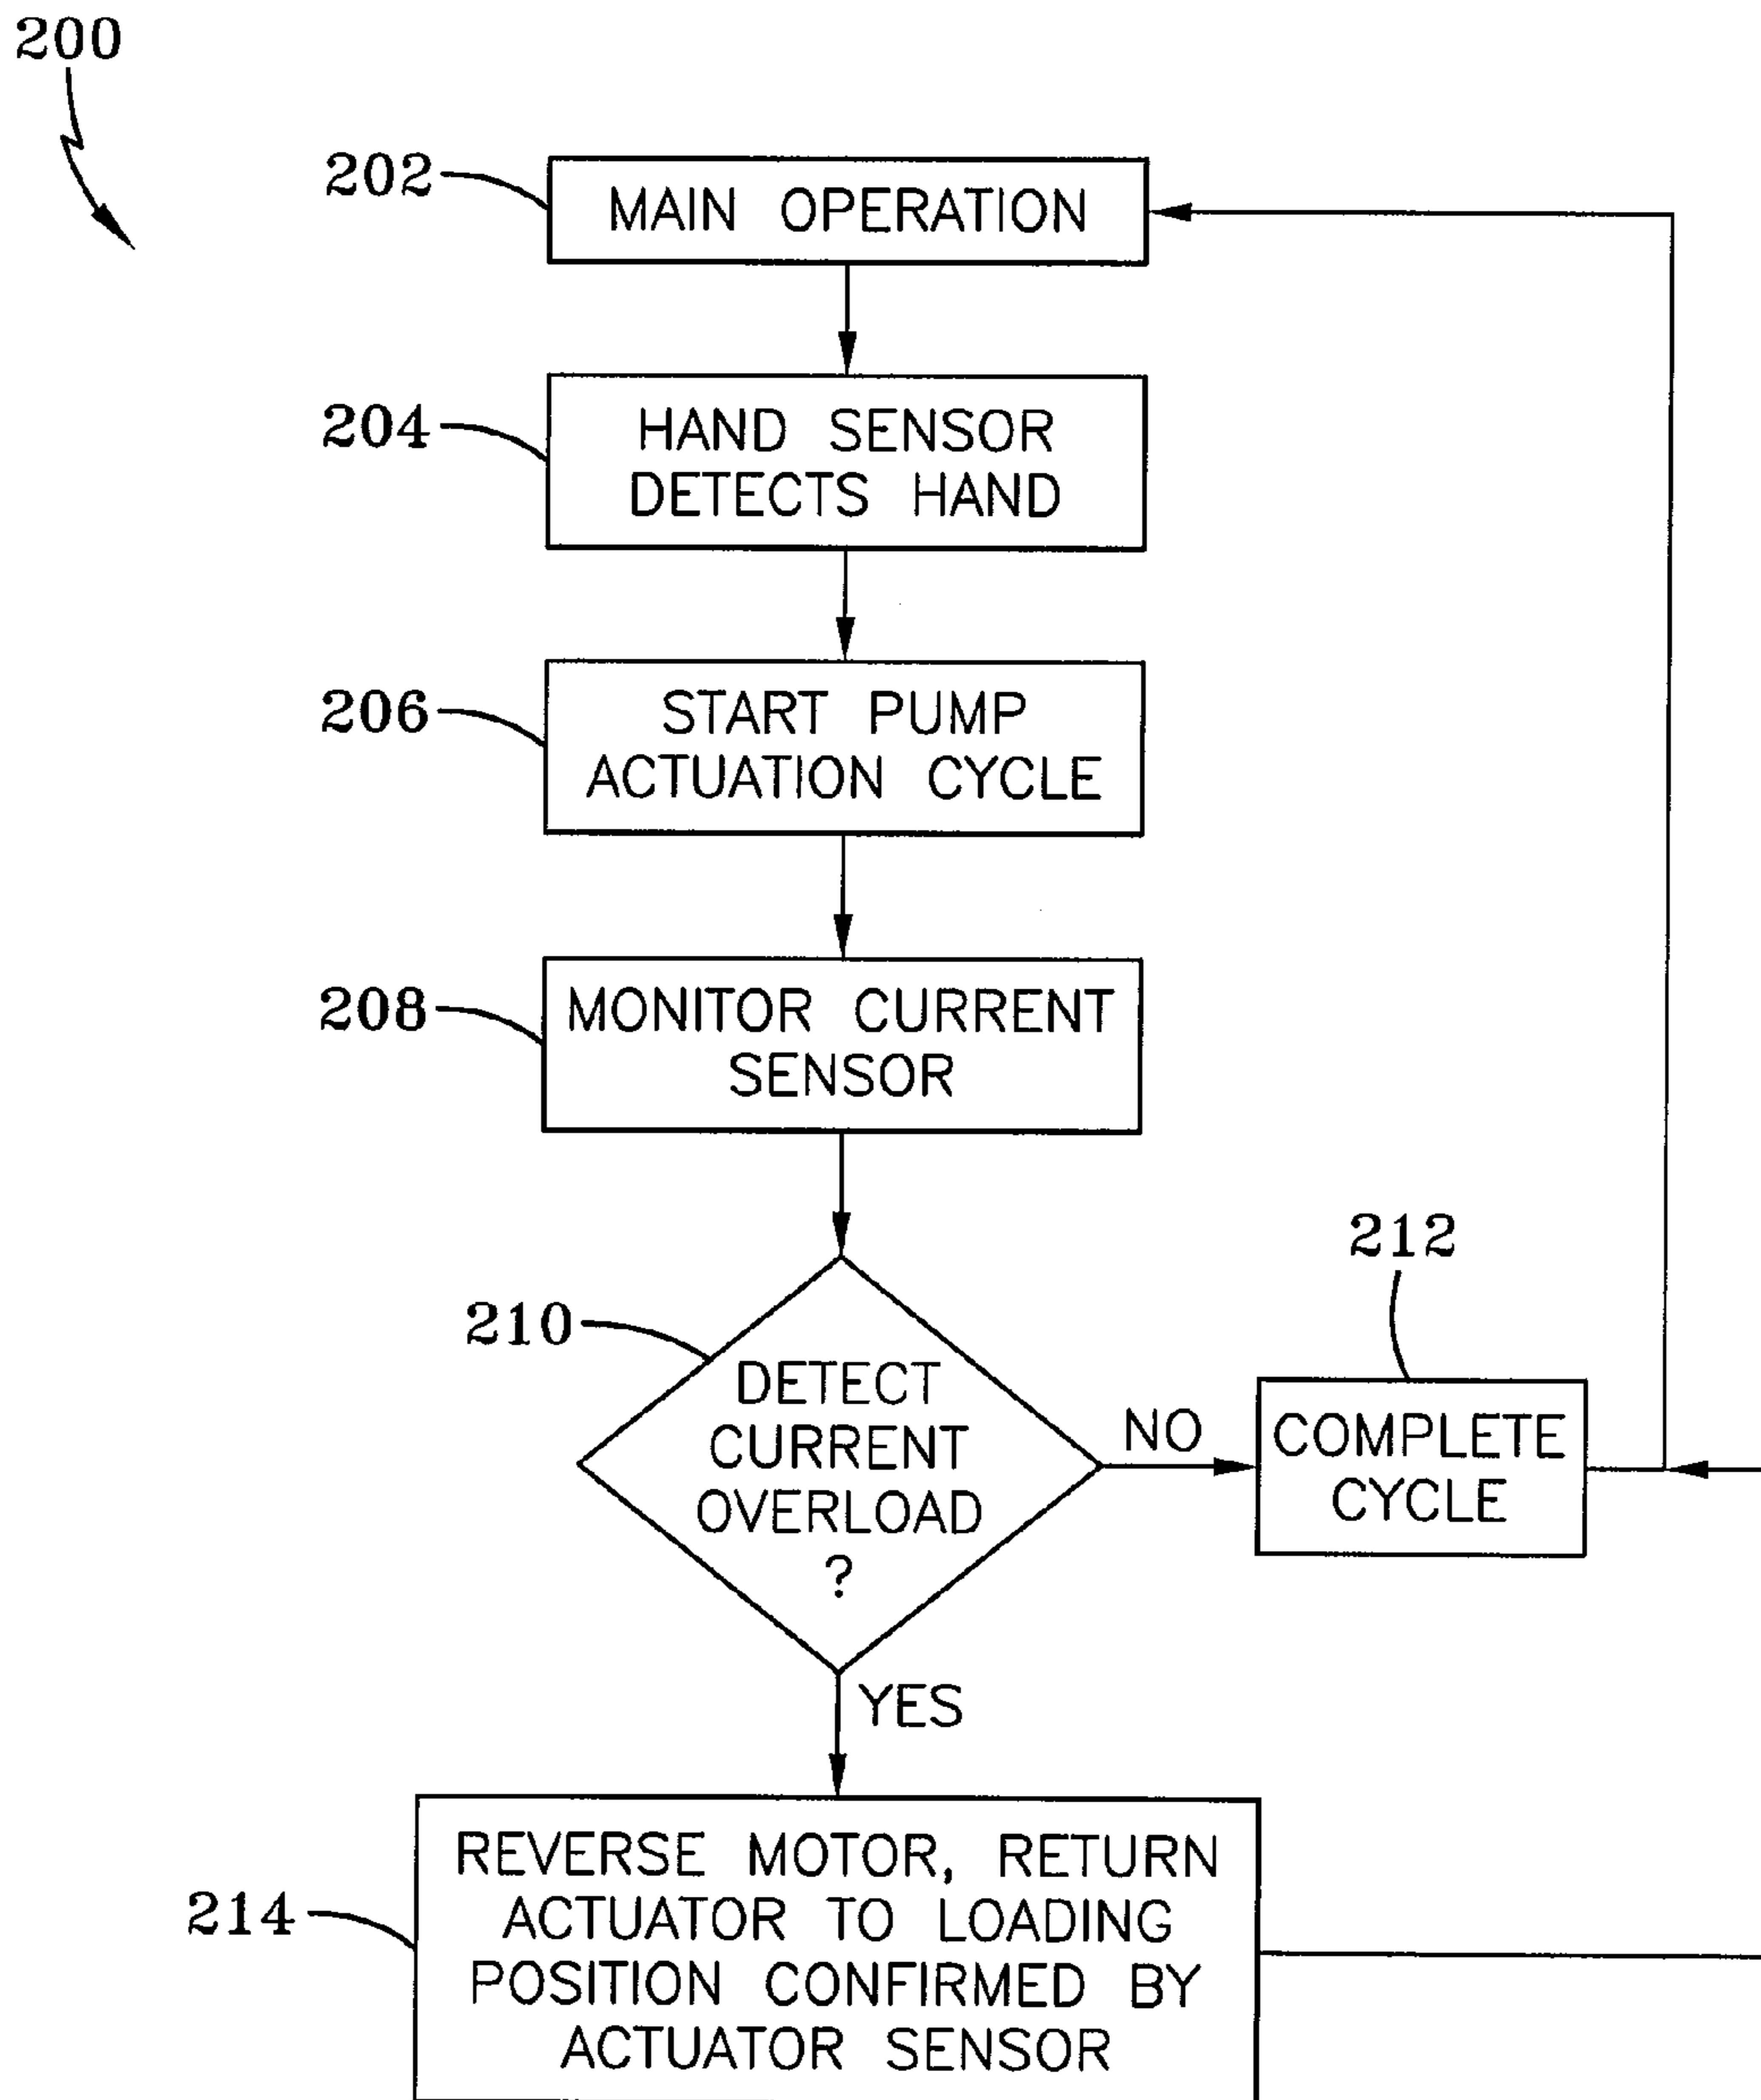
200

202

MAIN OPERATION

204

HAND SENSOR DETECTS HAND

206

START PUMP ACTUATION CYCLE

208

MONITOR CURRENT SENSOR

210

DETECT CURRENT OVERLOAD ?

NO

212

COMPLETE CYCLE

YES

214

REVERSE MOTOR, RETURN ACTUATOR TO LOADING POSITION CONFIRMED BY ACTUATOR SENSOR